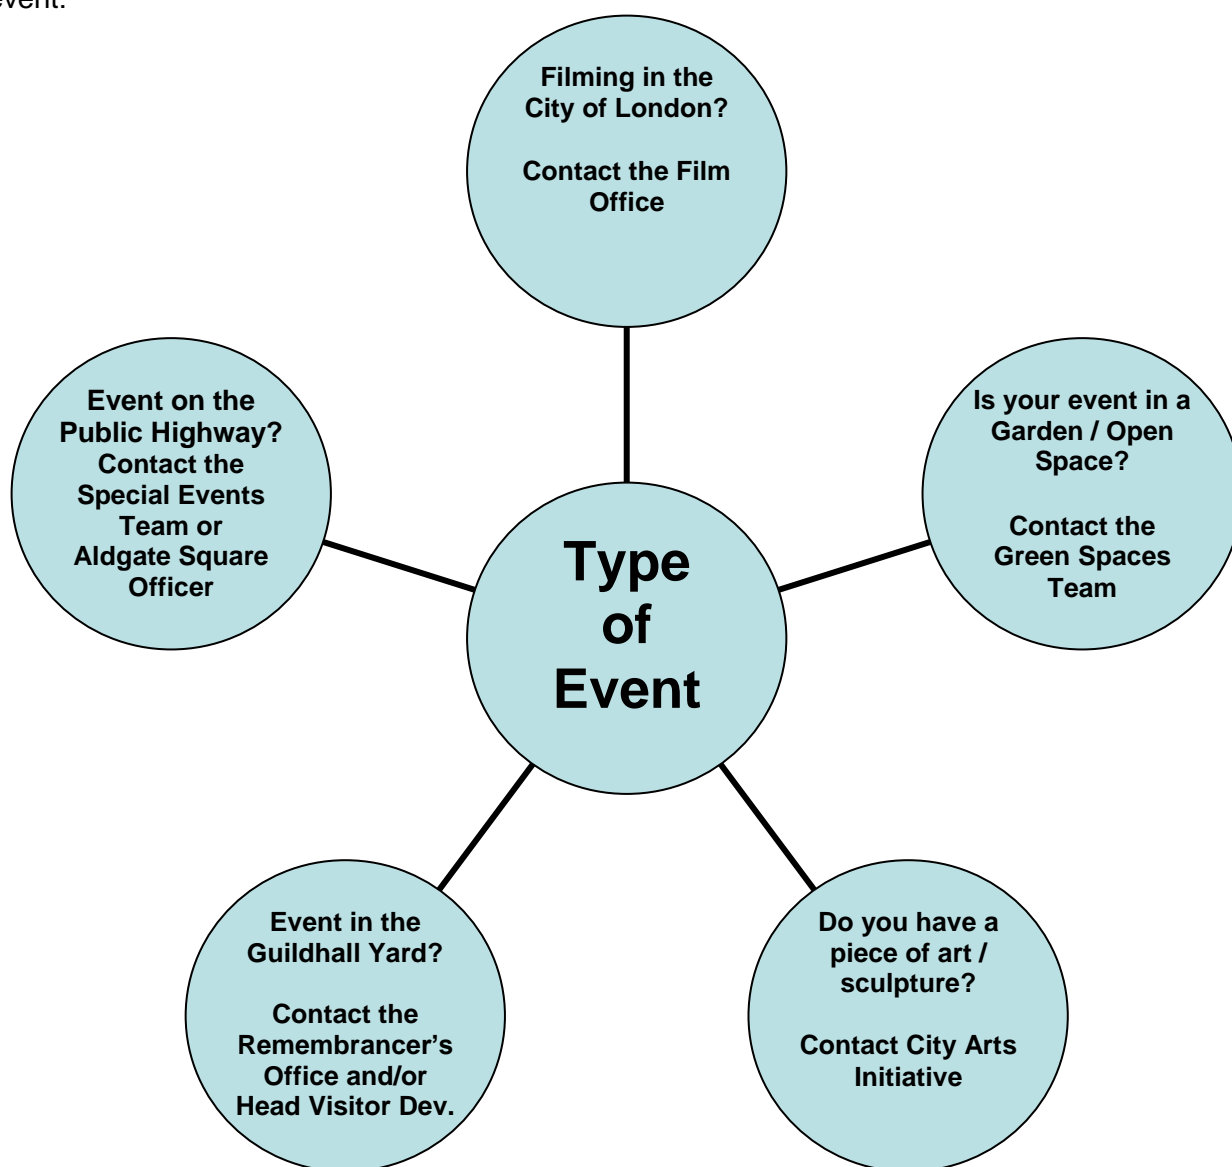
event.

Filming in the City of London?

Contact the Film Office

Event on the Public Highway? Contact the Special Events Team or Aldgate Square Officer

Type of Event

Is your event in a Garden / Open Space?

Contact the Green Spaces Team

Event in the Guildhall Yard?

Contact the Remembrancer's Office and/or Head Visitor Dev.

Do you have a piece of art / sculpture?

Contact City Arts Initiative